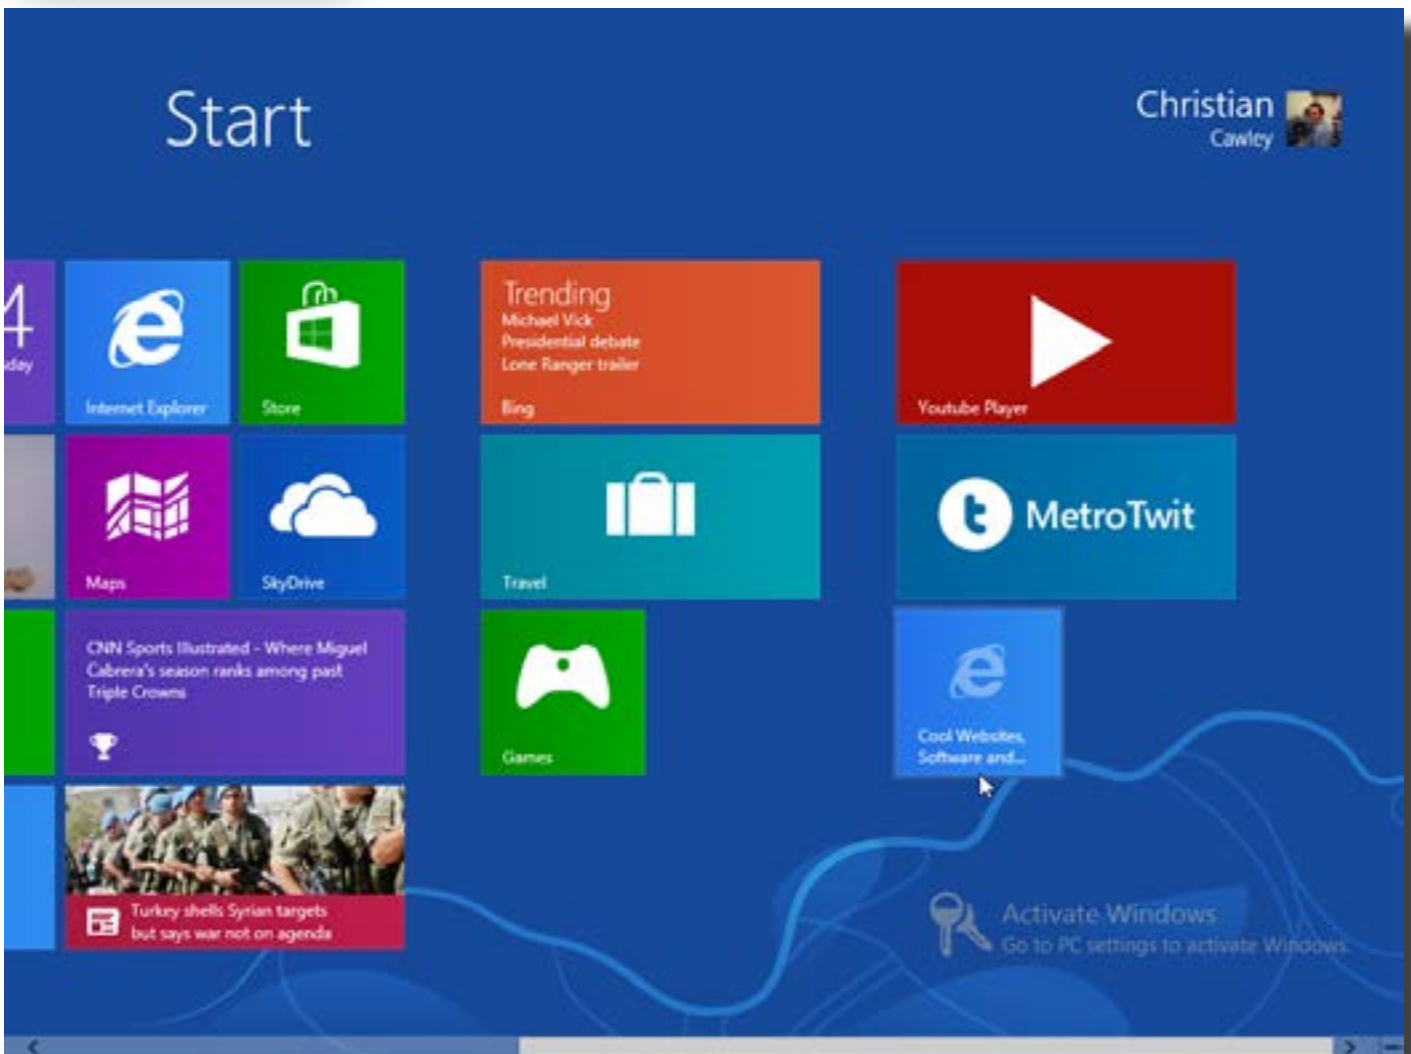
Start

Christian
Cawley

4
day

Internet Explorer

Store

Trending
Michael Vick
Presidential debate
Lone Ranger trailer
Bing

Youtube Player

Maps

SkyDrive

Travel

MetroTwit

CNN Sports Illustrated - Where Miguel Cabrera's season ranks among past Triple Crowns

Games

Cool Websites, Software and...

Turkey shells Syrian targets but says war not on agenda

Activate Windows
Go to PC settings to activate Windows